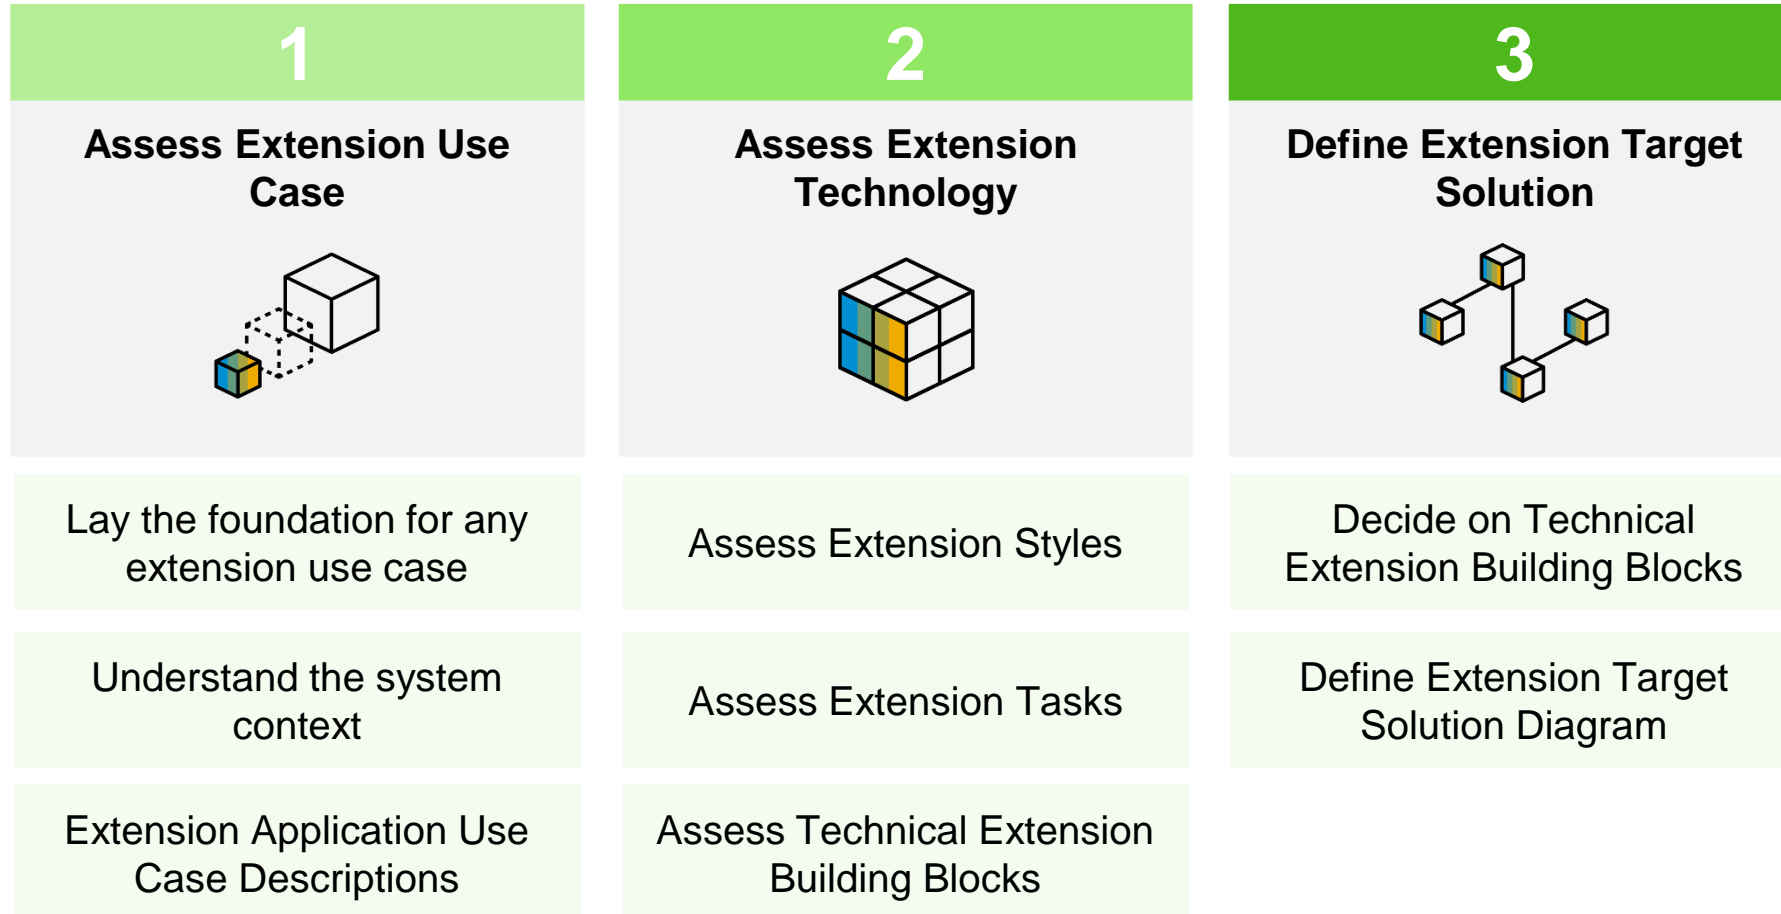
1

Assess Extension Use Case

Lay the foundation for any extension use case

Understand the system context

Extension Application Use Case Descriptions

2

Assess Extension Technology

Assess Extension Styles

Assess Extension Tasks

Assess Technical Extension Building Blocks

3

Define Extension Target Solution

Decide on Technical Extension Building Blocks

Define Extension Target Solution Diagram